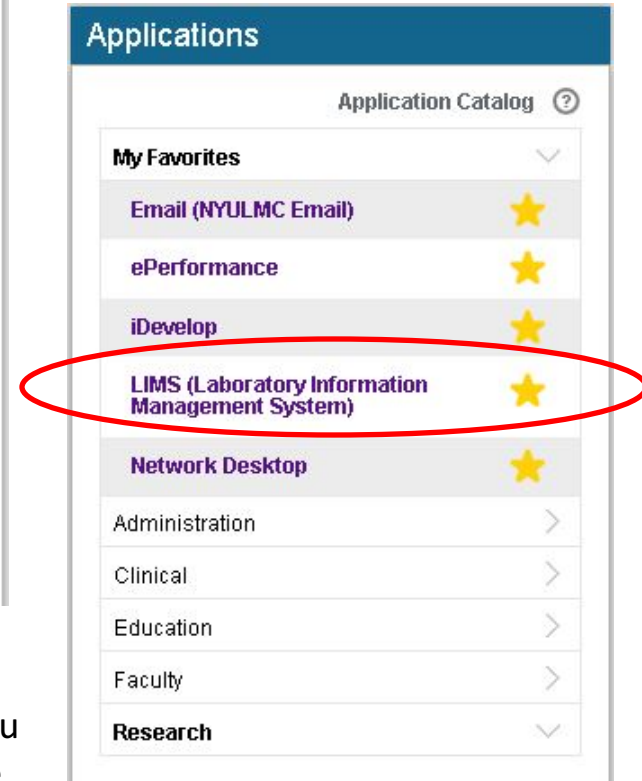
Applications

Application Catalog ?

My Favorites

Email (NYULMC Email)

ePerformance

iDevelop

LIMS (Laboratory Information Management System)

Network Desktop

Administration

Clinical

Education

Faculty

Research

u